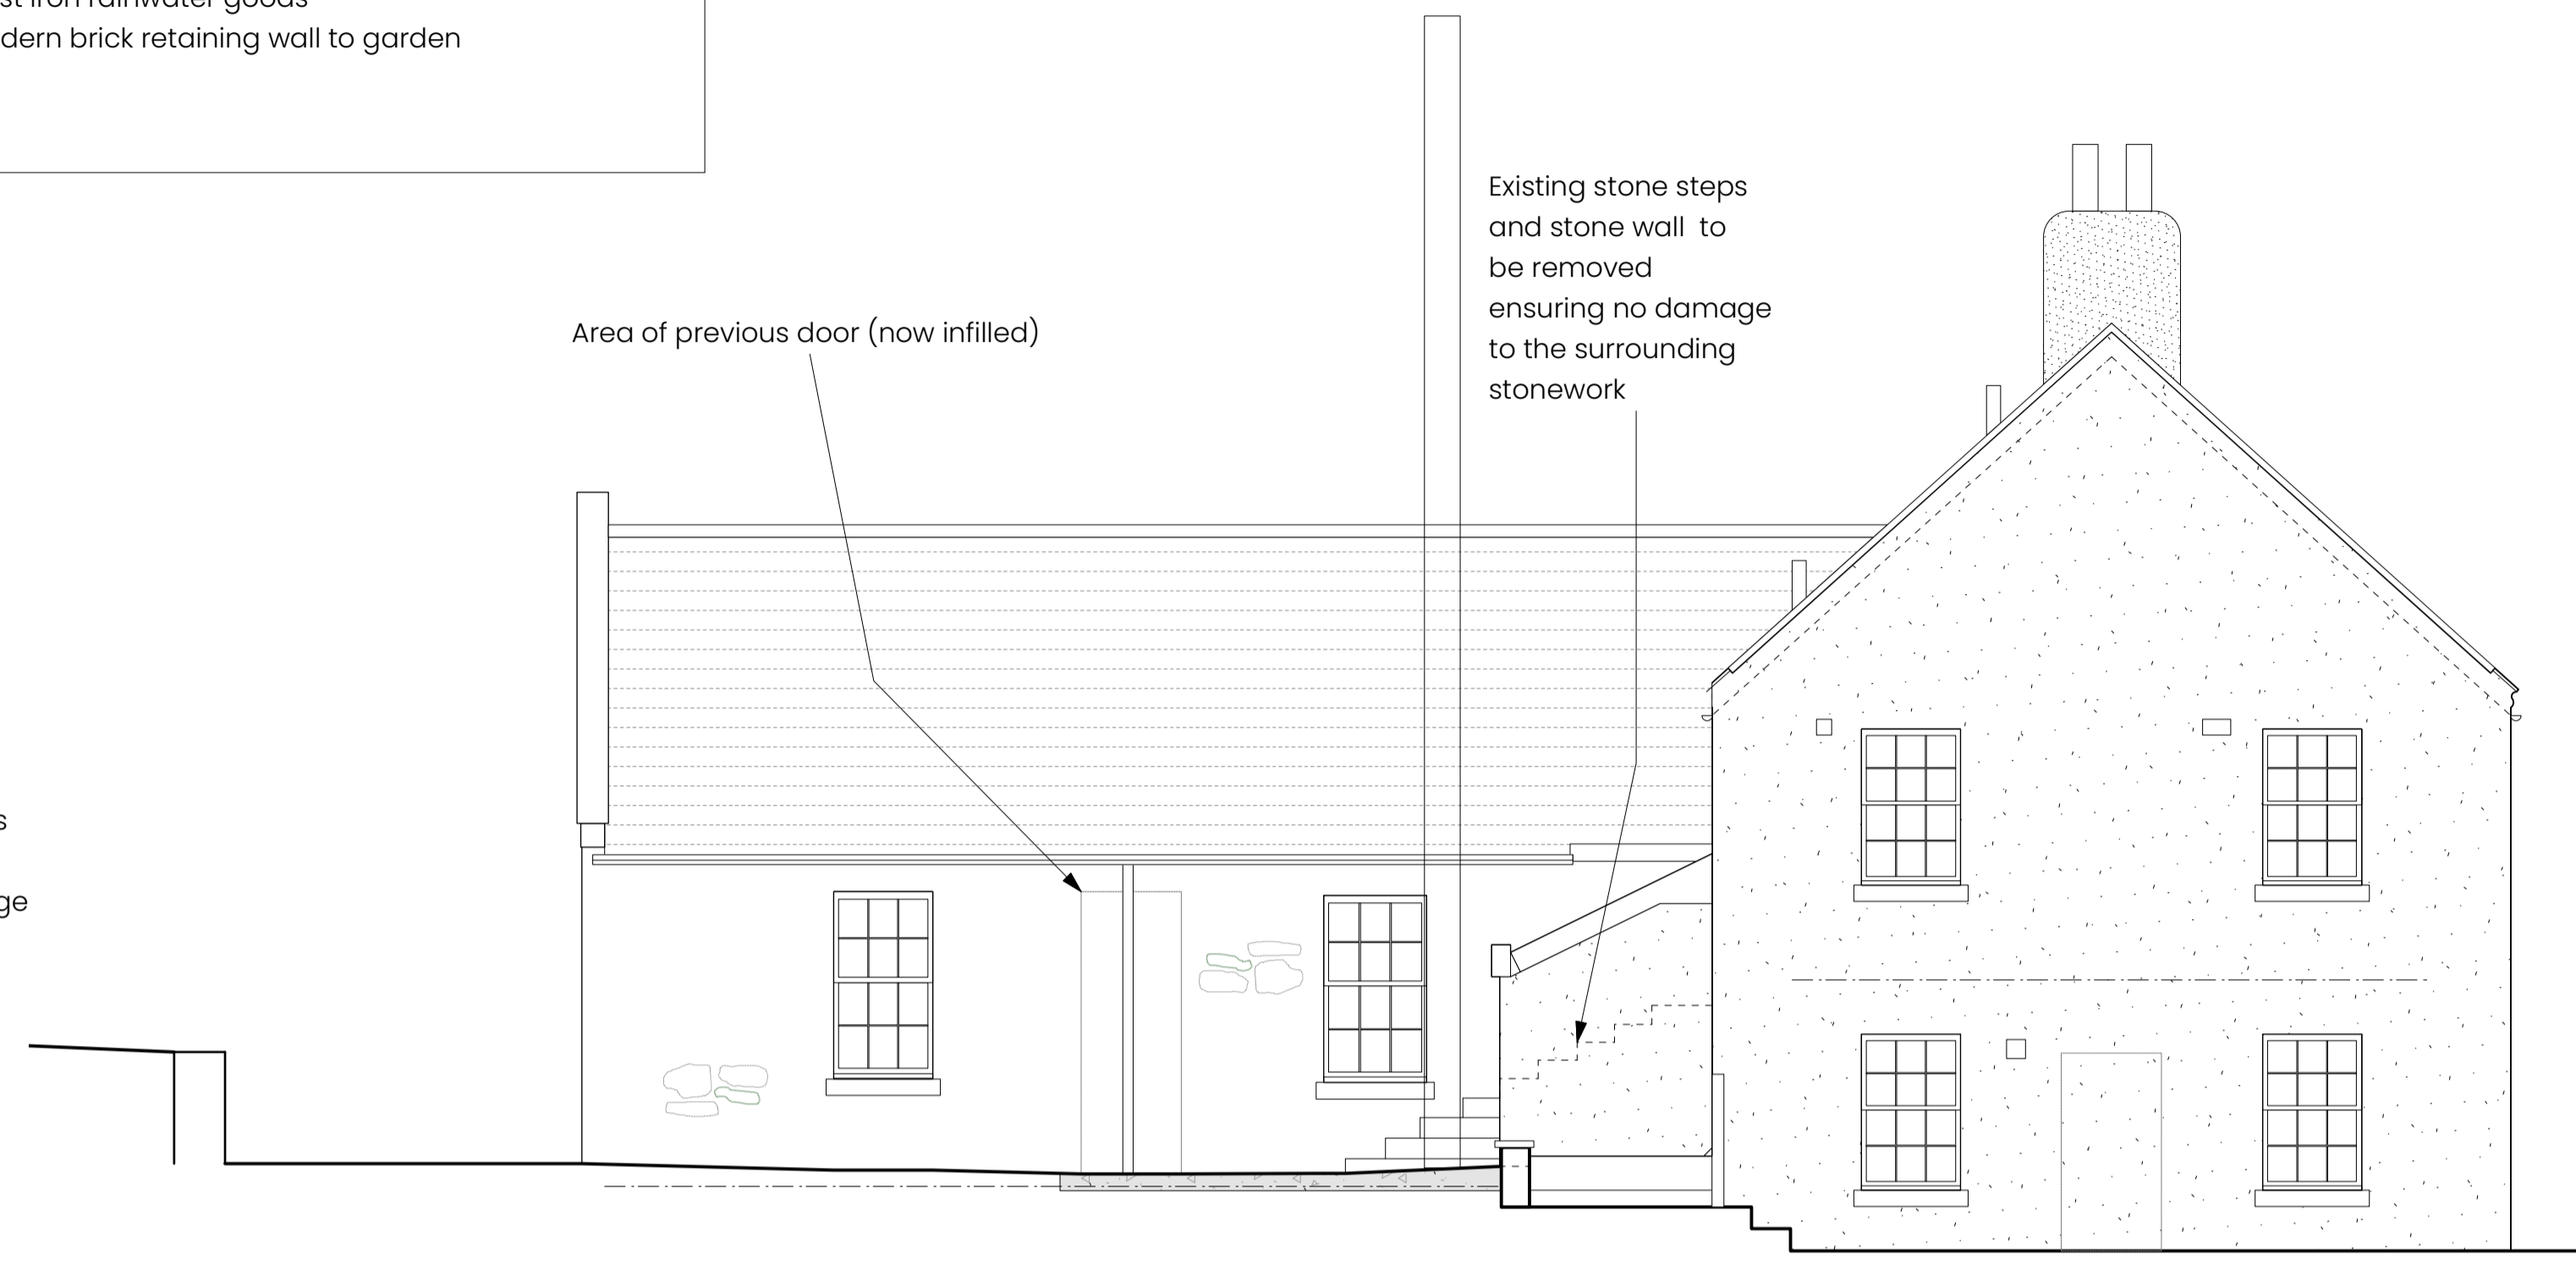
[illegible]st from rainwater goods
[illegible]dern brick retaining wall to garden

Existing stone steps and stone wall to be removed ensuring no damage to the surrounding stonework

Area of previous door (now infilled)

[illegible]s

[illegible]ge